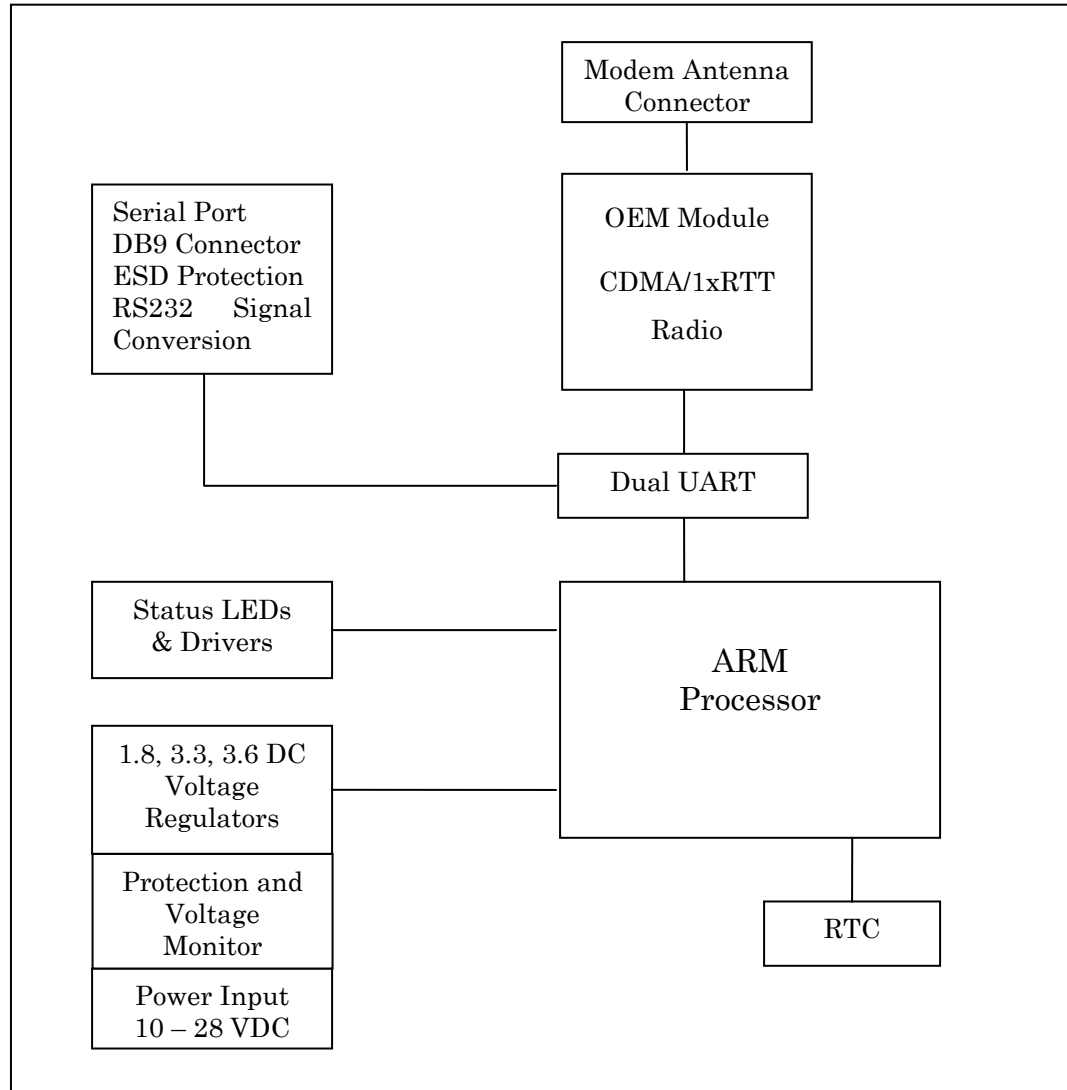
Modem Antenna Connector

Serial Port
DB9 Connector
ESD Protection
RS232 Signal Conversion

OEM Module

CDMA/1xRTT

Radio

Dual UART

Status LEDs & Drivers

ARM Processor

1.8, 3.3, 3.6 DC Voltage Regulators

Protection and Voltage Monitor

Power Input
10 – 28 VDC

RTC